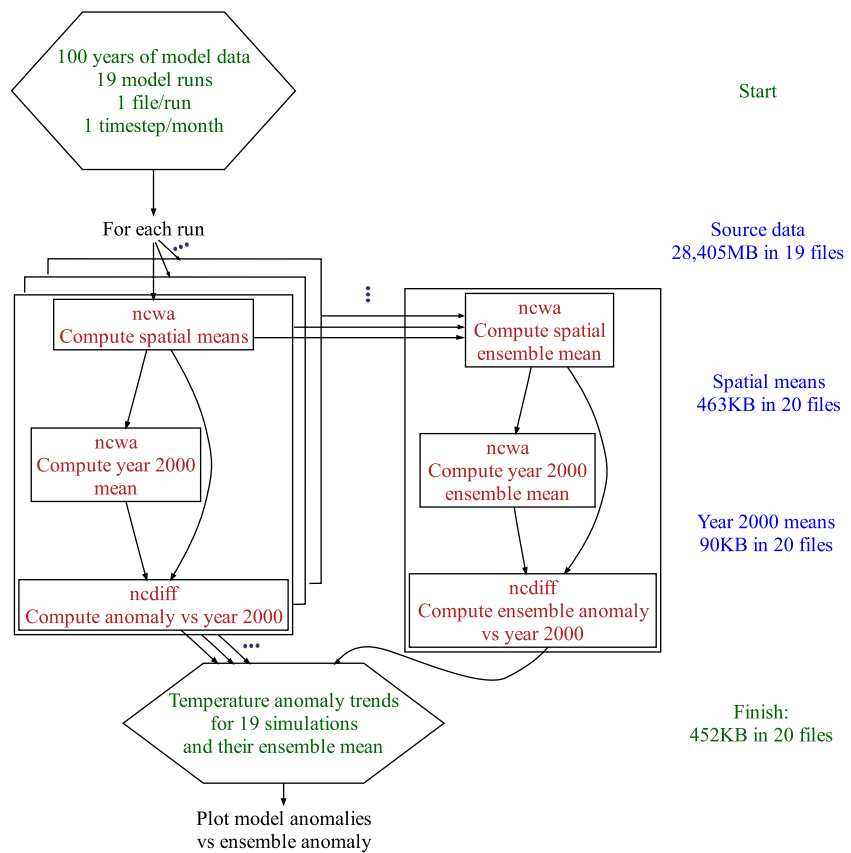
100 years of model data
19 model runs
1 file/run
1 timestep/month

Start

For each run

Source data
28,405MB in 19 files

ncwa
Compute spatial means

ncwa
Compute spatial ensemble mean

Spatial means
463KB in 20 files

ncwa
Compute year 2000 mean

ncwa
Compute year 2000 ensemble mean

Year 2000 means
90KB in 20 files

ncdiff
Compute anomaly vs year 2000

ncdiff
Compute ensemble anomaly vs year 2000

Temperature anomaly trends for 19 simulations and their ensemble mean

Finish:
452KB in 20 files

Plot model anomalies vs ensemble anomaly